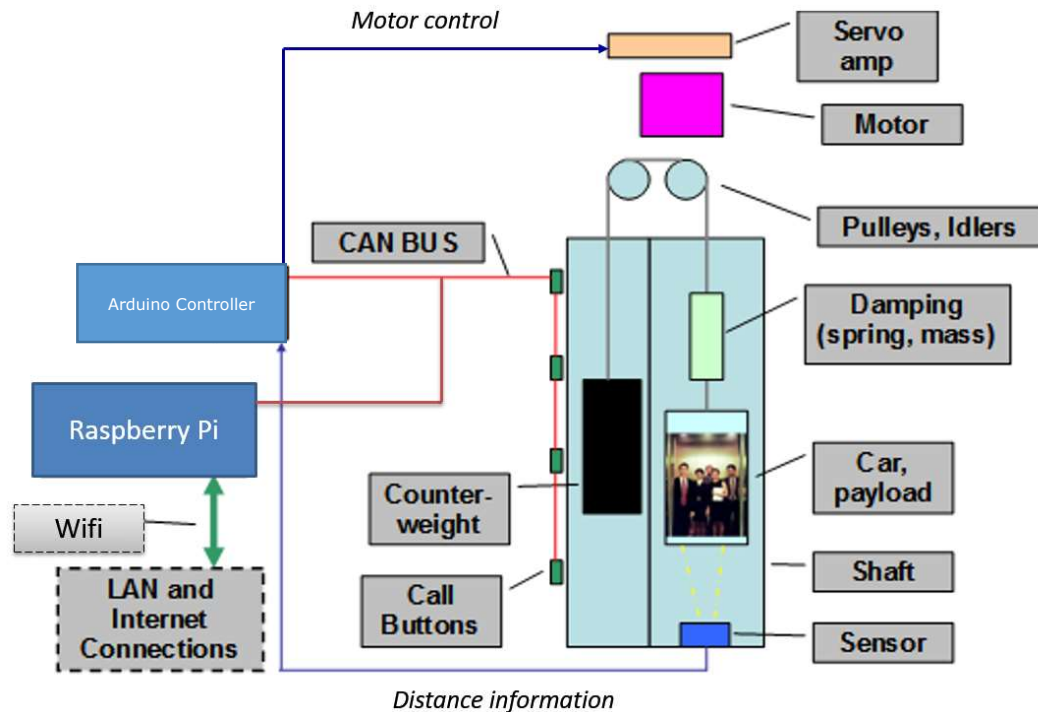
Motor control

Servo amp

Motor

Pulleys, Idlers

CAN BUS

Arduino Controller

Damping (spring, mass)

Raspberry Pi

Car, payload

Counterweight

Wifi

LAN and Internet Connections

Shaft

Call Buttons

Sensor

Distance information